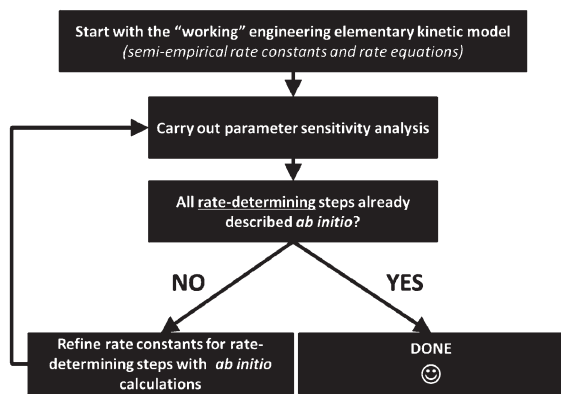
Start with the "working" engineering elementary kinetic model
(semi-empirical rate constants and rate equations)

Carry out parameter sensitivity analysis

All rate-determining steps already described ab initio?

NO

YES

Refine rate constants for rate-determining steps with ab initio calculations

DONE
☺